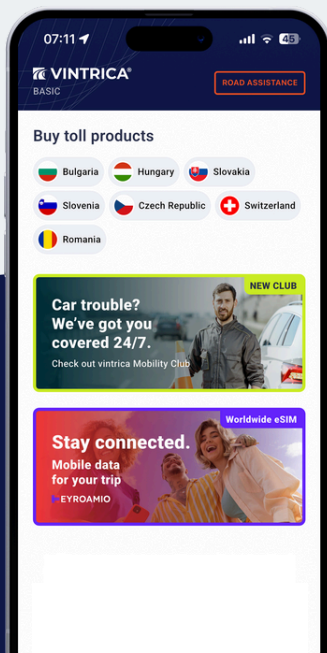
07:11

45

VINTRICA®
BASIC

ROAD ASSISTANCE

Buy toll products

Bulgaria
Hungary
Slovakia
Slovenia
Czech Republic
Switzerland
Romania

NEW CLUB

Car trouble? We've got you covered 24/7.

Check out vintrica Mobility Club

Worldwide eSIM

Stay connected.

Mobile data for your trip

EYROAMIO